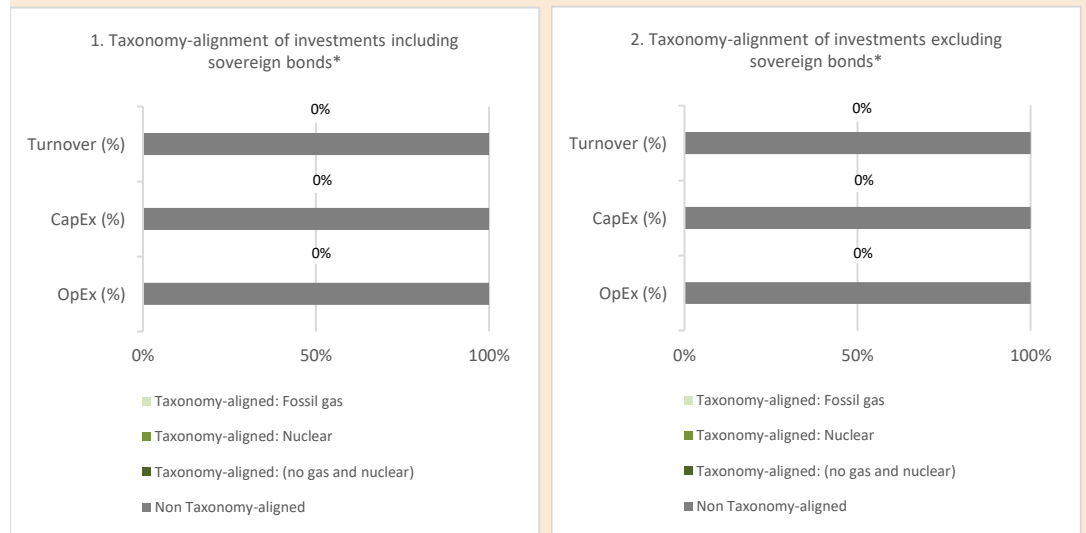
1. Taxonomy-alignment of investments including sovereign bonds*

Turnover (%)
0%
CapEx (%)
0%
OpEx (%)
0%

0% 50% 100%

Taxonomy-aligned: Fossil gas
Taxonomy-aligned: Nuclear
Taxonomy-aligned: (no gas and nuclear)
Non Taxonomy-aligned

2. Taxonomy-alignment of investments excluding sovereign bonds*

Turnover (%)
0%
CapEx (%)
0%
OpEx (%)
0%

0% 50% 100%

Taxonomy-aligned: Fossil gas
Taxonomy-aligned: Nuclear
Taxonomy-aligned: (no gas and nuclear)
Non Taxonomy-aligned